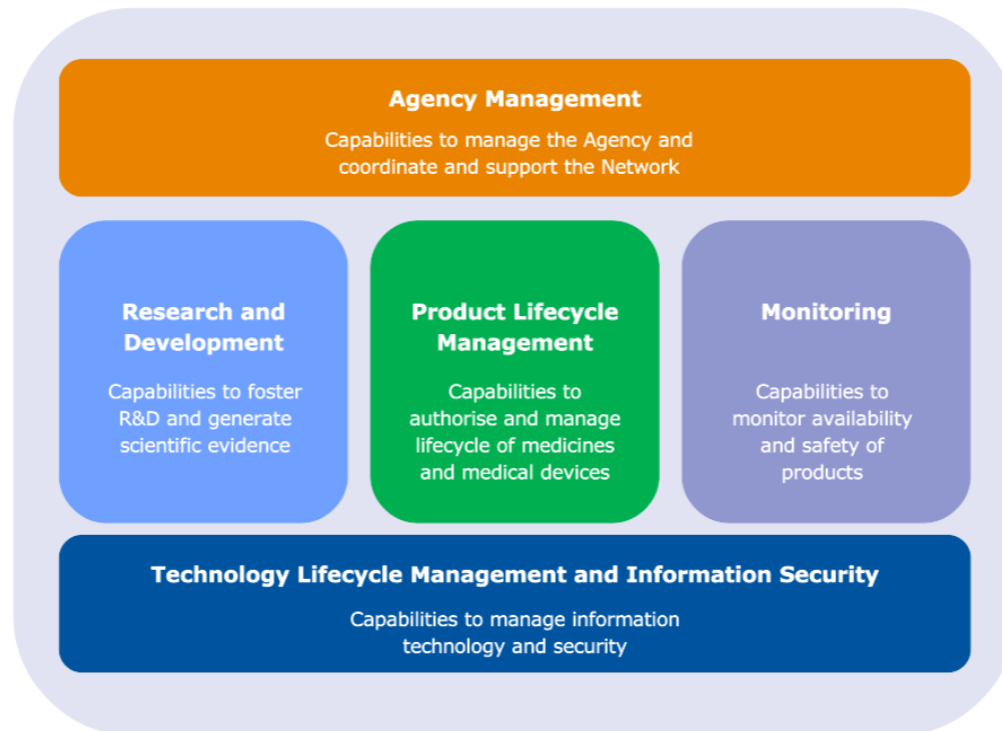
Agency Management

Capabilities to manage the Agency and coordinate and support the Network

Research and Development

Capabilities to foster R&D and generate scientific evidence

Product Lifecycle Management

Capabilities to authorise and manage lifecycle of medicines and medical devices

Monitoring

Capabilities to monitor availability and safety of products

Technology Lifecycle Management and Information Security

Capabilities to manage information technology and security